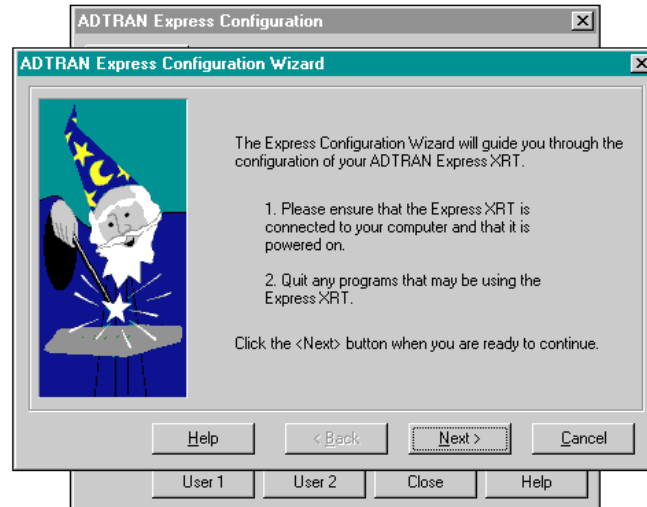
ADTRAN Express Configuration

ADTRAN Express Configuration Wizard

The Express Configuration Wizard will guide you through the configuration of your ADTRAN Express XRT.

1. Please ensure that the Express XRT is connected to your computer and that it is powered on.

2. Quit any programs that may be using the Express XRT.

Click the <Next> button when you are ready to continue.

Help
< Back
Next >
Cancel

User 1
User 2
Close
Help